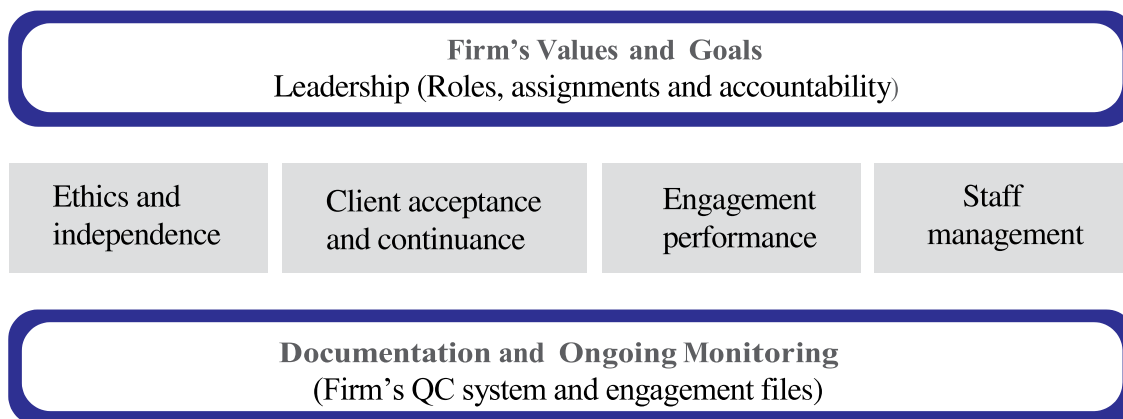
Firm’s Values and Goals
Leadership (Roles, assignments and accountability)

Ethics and independence

Client acceptance and continuance

Engagement performance

Staff management

Documentation and Ongoing Monitoring
(Firm’s QC system and engagement files)